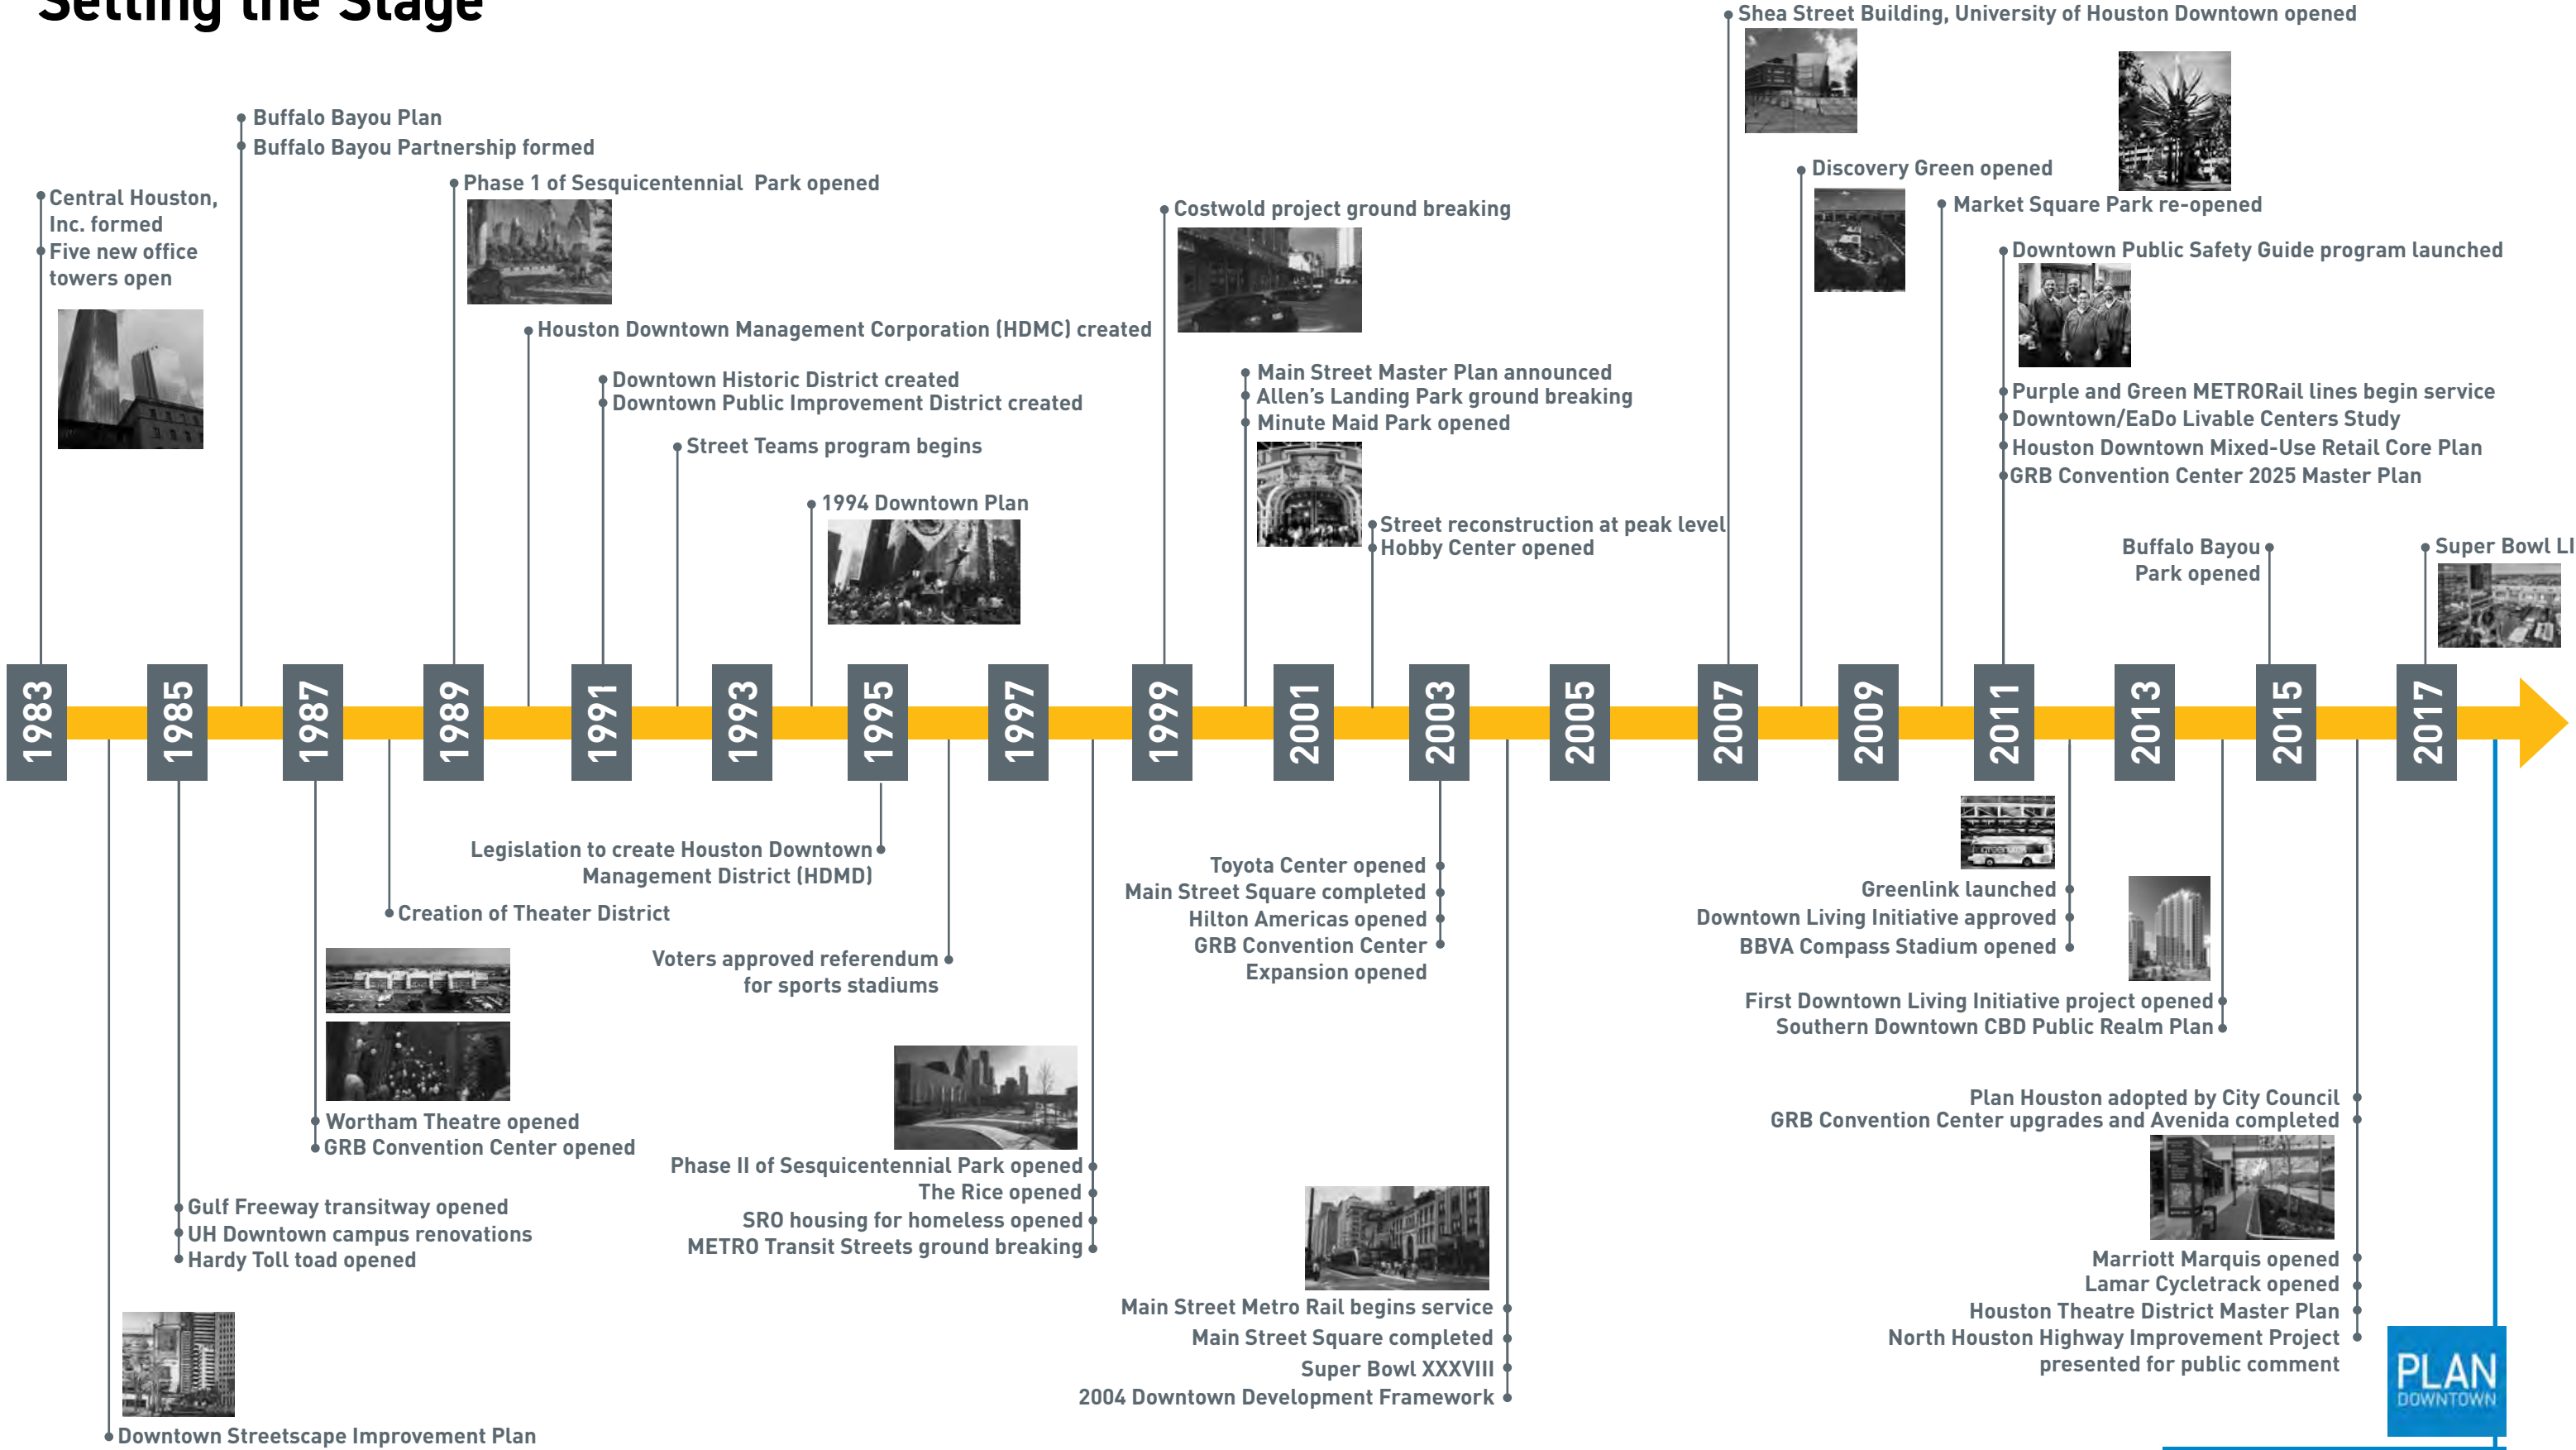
Setting the Stage

Central Houston, Inc. formed
Five new office towers open

Buffalo Bayou Plan
Buffalo Bayou Partnership formed

Phase 1 of Sesquicentennial Park opened

Houston Downtown Management Corporation (HDMC) created

Downtown Historic District created
Downtown Public Improvement District created

Street Teams program begins

1994 Downtown Plan

Costwold project ground breaking

Main Street Master Plan announced
Allen's Landing Park ground breaking
Minute Maid Park opened

Street reconstruction at peak level
Hobby Center opened

Shea Street Building, University of Houston Downtown opened

Discovery Green opened

Market Square Park re-opened

Downtown Public Safety Guide program launched

Purple and Green METRORail lines begin service
Downtown/EaDo Livable Centers Study
Houston Downtown Mixed-Use Retail Core Plan
GRB Convention Center 2025 Master Plan

Buffalo Bayou Park opened

Super Bowl LI

1983 1985 1987 1989 1991 1993 1995 1997 1999 2001 2003 2005 2007 2009 2011 2013 2015 2017

Legislation to create Houston Downtown Management District (HDMD)

Creation of Theater District

Voters approved referendum for sports stadiums

Wortham Theatre opened
GRB Convention Center opened

Gulf Freeway transitway opened
UH Downtown campus renovations
Hardy Toll toad opened

Downtown Streetscape Improvement Plan

Phase II of Sesquicentennial Park opened
The Rice opened
SRO housing for homeless opened
METRO Transit Streets ground breaking

Toyota Center opened
Main Street Square completed
Hilton Americas opened
GRB Convention Center Expansion opened

Main Street Metro Rail begins service
Main Street Square completed
Super Bowl XXXVIII
2004 Downtown Development Framework

Greenlink launched
Downtown Living Initiative approved
BBVA Compass Stadium opened

First Downtown Living Initiative project opened
Southern Downtown CBD Public Realm Plan

Plan Houston adopted by City Council
GRB Convention Center upgrades and Avenida completed

Marriott Marquis opened
Lamar Cycletrack opened
Houston Theatre District Master Plan
North Houston Highway Improvement Project presented for public comment

PLAN DOWNTOWN